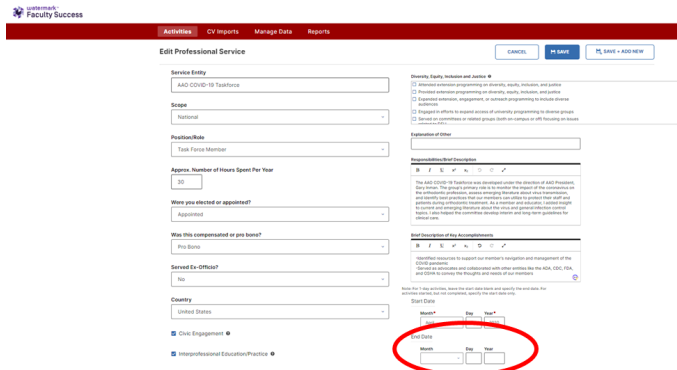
watermark
Faculty Success

Activities CV Imports Manage Data Reports

Edit Professional Service

CANCEL SAVE SAVE + ADD NEW

Service Entity
AAO COVID-19 Taskforce

Scope
National

Position/Role
Task Force Member

Approx. Number of Hours Spent Per Year
30

Were you elected or appointed?
Appointed

Was this compensated or pro bono?
Pro Bono

Served Ex-Officio?
No

Country
United States

Civic Engagement

Interprofessional Education/Practice

Diversity, Equity, Inclusion and Justice

Attended extension programming on diversity, equity, inclusion, and justice
Provided extension programming on diversity, equity, inclusion, and justice
Expanded extension, engagement, or outreach programming to include diverse audiences
Engaged in efforts to expand access of university programming to diverse groups
Served on committees or related groups (both on-campus or off) focusing on issues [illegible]

Explanation of Other

Responsibilities/Brief Description

The AAO COVID-19 Taskforce was developed under the direction of AAO President, Gary Inman. The group's primary role is to monitor the impact of the coronavirus on the orthodontic profession, assess emerging literature about virus transmission, and identify best practices that our members can utilize to protect their staff and patients during orthodontic treatment. As a member and educator, I added insight to current and emerging literature about the virus and general infection control topics. I also helped the committee develop interim and long-term guidelines for clinical care.

Brief Description of Key Accomplishments

-Identified resources to support our member's navigation and management of the COVID pandemic
-Served as advocates and collaborated with other entities like the ADA, CDC, FDA, and OSHA to convey the thoughts and needs of our members

Note: For 1-day activities, leave the start date blank and specify the end date. For activities started, but not completed, specify the start date only.

Start Date
Month* Day Year*

End Date
Month Day Year